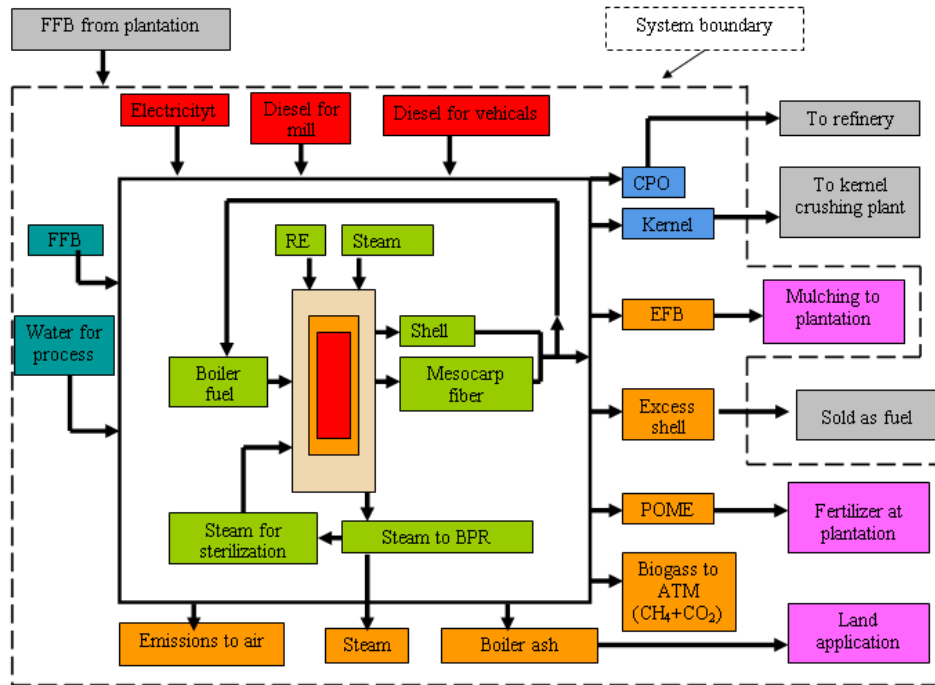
FFB from plantation

System boundary

Electricityt

Diesel for mill

Diesel for vehicals

To refinery

CPO

To kernel crushing plant

Kernel

FFB

RE

Steam

Water for process

Shell

EFB

Mulching to plantation

Boiler fuel

Mesocarp fiber

Excess shell

Sold as fuel

POME

Fertilizer at plantation

Steam for sterilization

Steam to BPR

Biogass to ATM ($CH_4$+$CO_2$)

Land application

Emissions to air

Steam

Boiler ash